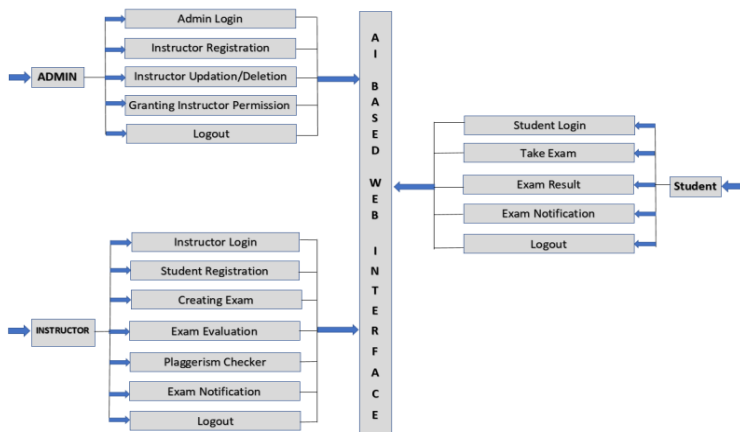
ADMIN

Admin Login

Instructor Registration

Instructor Updation/Deletion

Granting Instructor Permission

Logout

A I BASED WEB INTERFACE

Student Login

Take Exam

Exam Result

Exam Notification

Logout

Student

INSTRUCTOR

Instructor Login

Student Registration

Creating Exam

Exam Evaluation

Plaggerism Checker

Exam Notification

Logout